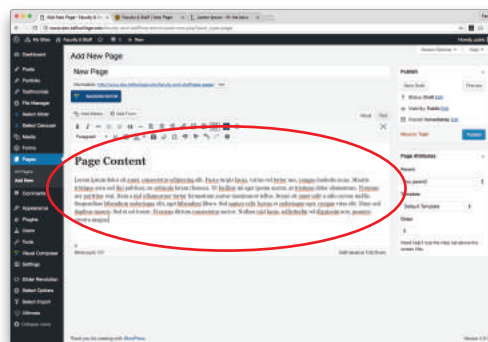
Add New Page

New Page

BACKEND EDITOR

Add Media

Paragraph

Visual Text

Page Content

Lorem ipsum dolor sit amet, consectetur adipiscing elit. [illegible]

Publish

Save Draft Preview

Status: Draft Edit

Visibility: Public Edit

Publish immediately Edit

Move to Trash Publish

Page Attributes

Parent

(no parent)

Template

Default Template

Order

0

Dashboard

Posts

Portfolio

Testimonials

File Manager

Media

Forms

Pages

All Pages

Add New

Comments

Appearance

Plugins

Users

Tools

Visual Composer

Settings

Slider Revolution

Collapse menu

Thank you for creating with WordPress.